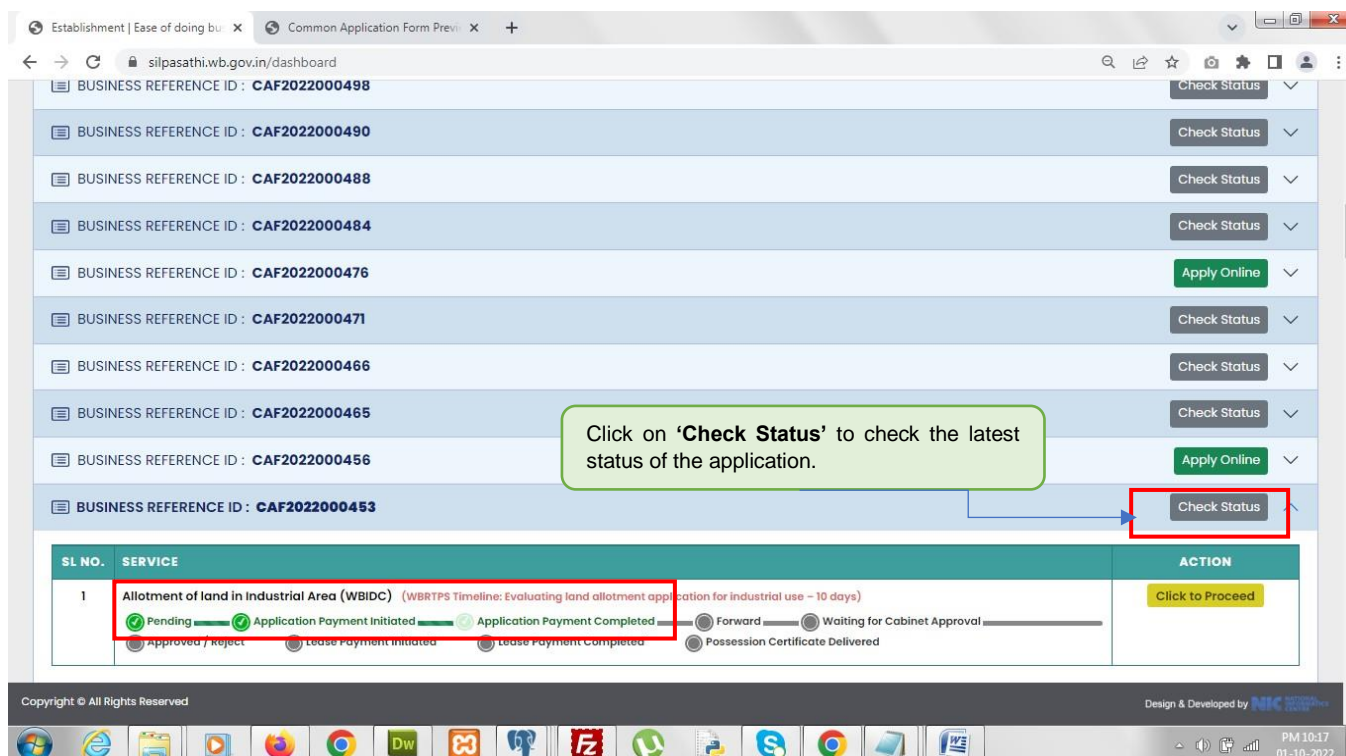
Establishment | Ease of doing bu ×   Common Application Form Previ ×   +

silpasathi.wb.gov.in/dashboard

BUSINESS REFERENCE ID : CAF2022000498   Check Status
BUSINESS REFERENCE ID : CAF2022000490   Check Status
BUSINESS REFERENCE ID : CAF2022000488   Check Status
BUSINESS REFERENCE ID : CAF2022000484   Check Status
BUSINESS REFERENCE ID : CAF2022000476   Apply Online
BUSINESS REFERENCE ID : CAF2022000471   Check Status
BUSINESS REFERENCE ID : CAF2022000466   Check Status
BUSINESS REFERENCE ID : CAF2022000465   Check Status
BUSINESS REFERENCE ID : CAF2022000456   Apply Online
BUSINESS REFERENCE ID : CAF2022000453   Check Status

Click on **'Check Status'** to check the latest status of the application.

| SL NO. | SERVICE | ACTION |
|---|---|---|
| 1 | Allotment of land in Industrial Area (WBIDC) (WBRTPS Timeline: Evaluating land allotment application for industrial use – 10 days) Pending Application Payment Initiated Application Payment Completed Forward Waiting for Cabinet Approval Approved / Reject Lease Payment Initiated Lease Payment Completed Possession Certificate Delivered | Click to Proceed |

Copyright © All Rights Reserved

Design & Developed by NIC

PM 10:17
01-10-2022